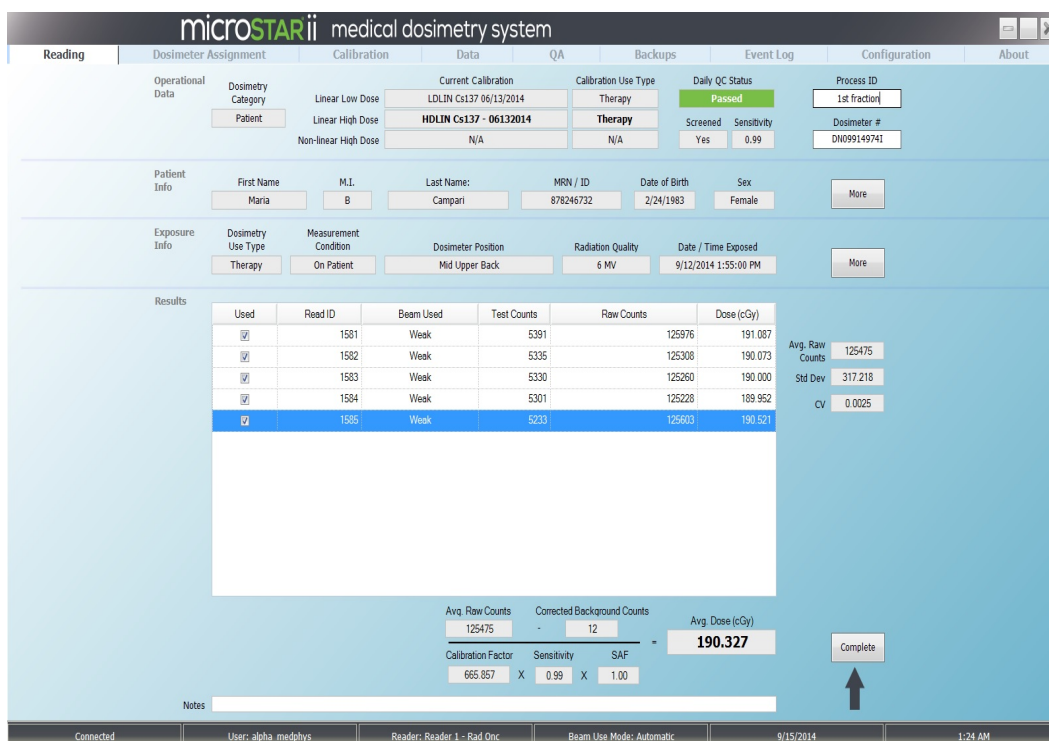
microSTARii medical dosimetry system

Reading | Dosimeter Assignment | Calibration | Data | QA | Backups | Event Log | Configuration | About

Operational Data

Dosimetry Category
Patient

Current Calibration
Linear Low Dose LDLIN Cs137 06/13/2014
Linear High Dose HDLIN Cs137 - 06132014
Non-linear High Dose N/A

Calibration Use Type
Therapy
Therapy
N/A

Daily QC Status
Passed
Screened Sensitivity
Yes 0.99

Process ID
1st fraction
Dosimeter #
DN09914974I

Patient Info

| First Name | M.I. | Last Name: | MRN / ID | Date of Birth | Sex |
|---|---|---|---|---|---|
| Maria | B | Campari | 878246732 | 2/24/1983 | Female |

More

Exposure Info

| Dosimetry Use Type | Measurement Condition | Dosimeter Position | Radiation Quality | Date / Time Exposed |
|---|---|---|---|---|
| Therapy | On Patient | Mid Upper Back | 6 MV | 9/12/2014 1:55:00 PM |

More

Results

| Used | Read ID | Beam Used | Test Counts | Raw Counts | Dose (cGy) |
|---|---|---|---|---|---|
| ☑ | 1581 | Weak | 5391 | 125976 | 191.087 |
| ☑ | 1582 | Weak | 5335 | 125308 | 190.073 |
| ☑ | 1583 | Weak | 5330 | 125260 | 190.000 |
| ☑ | 1584 | Weak | 5301 | 125228 | 189.952 |
| ☑ | 1585 | Weak | 5233 | 125603 | 190.521 |

Avg. Raw Counts 125475
Std Dev 317.218
CV 0.0025

Avg. Raw Counts 125475 - Corrected Background Counts 12
Calibration Factor 665.857 X Sensitivity 0.99 X SAF 1.00
= Avg. Dose (cGy) 190.327

Complete

Notes

Connected | User: alpha_medphys | Reader: Reader 1 - Rad Onc | Beam Use Mode: Automatic | 9/15/2014 | 1:24 AM